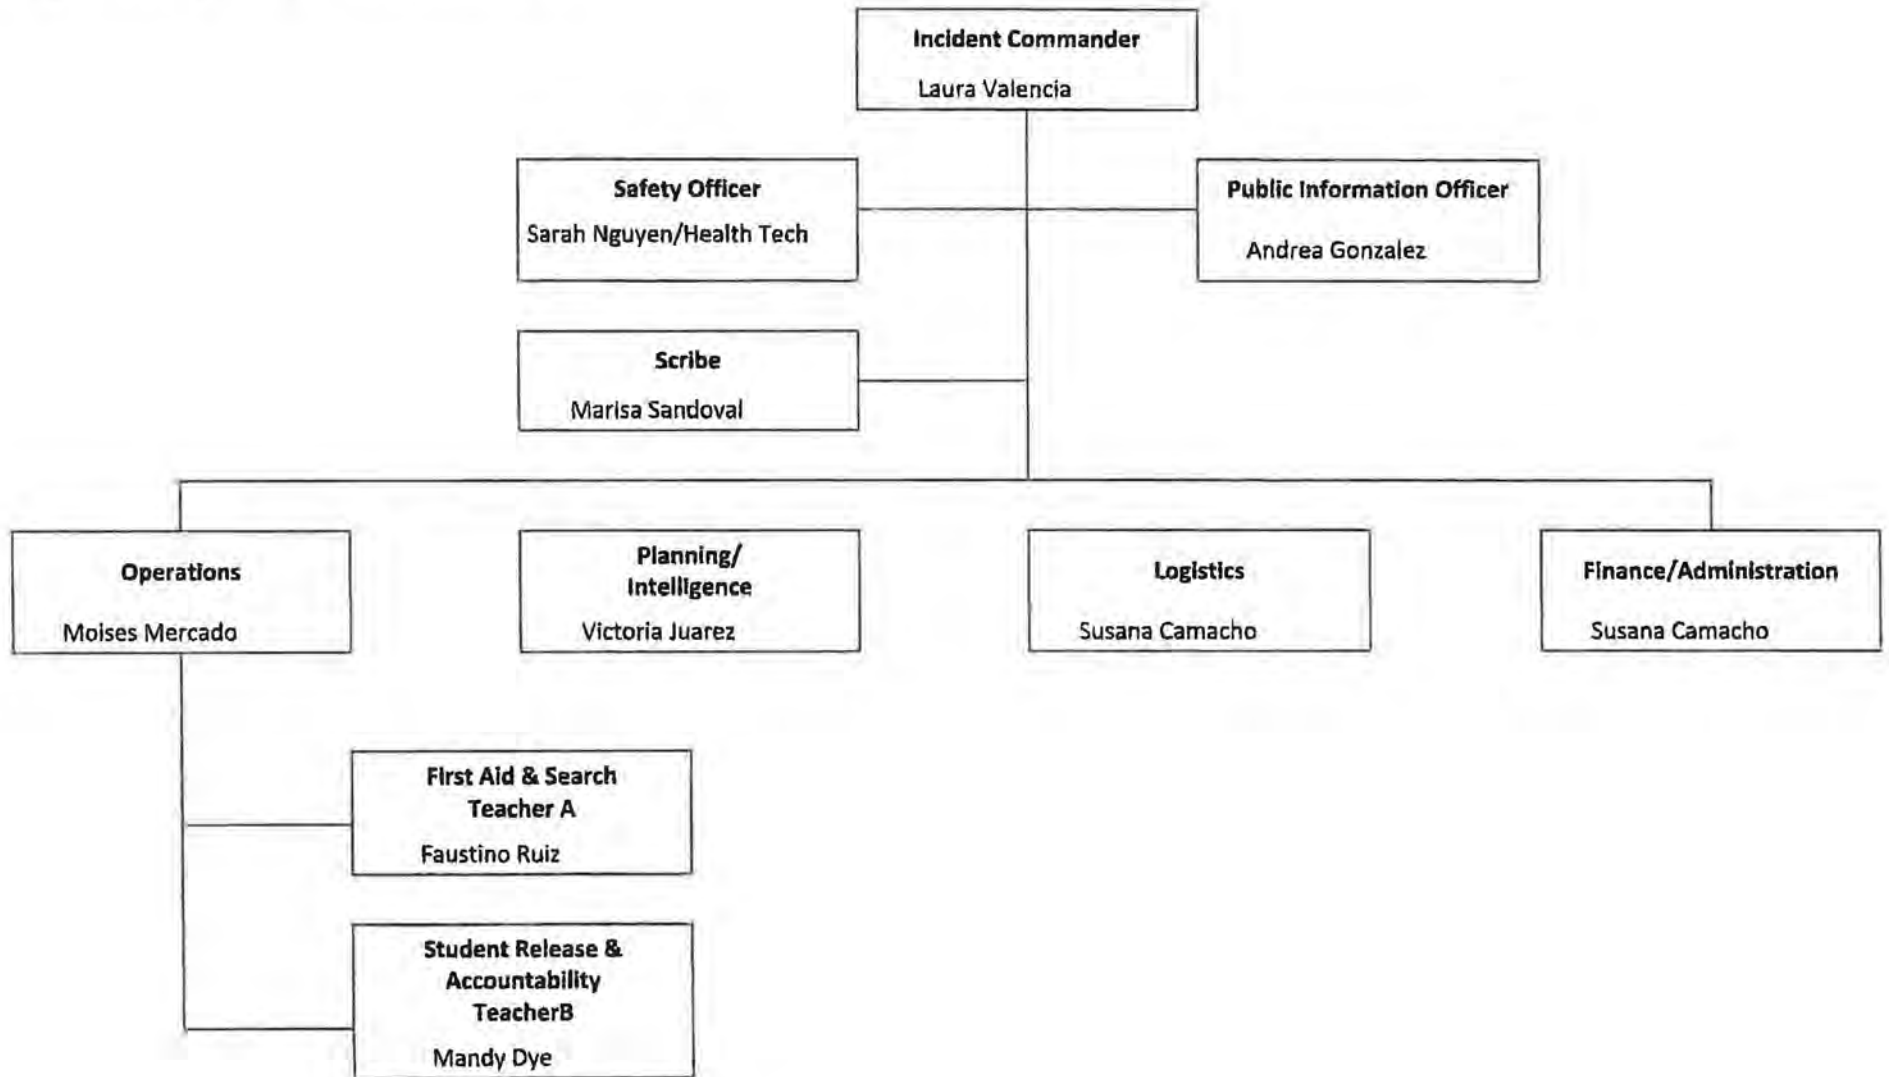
Incident Commander
Laura Valencia

Safety Officer
Sarah Nguyen/Health Tech

Public Information Officer
Andrea Gonzalez

Scribe
Marisa Sandoval

Operations
Moises Mercado

Planning/ Intelligence
Victoria Juarez

Logistics
Susana Camacho

Finance/Administration
Susana Camacho

First Aid & Search Teacher A
Faustino Ruiz

Student Release & Accountability TeacherB
Mandy Dye